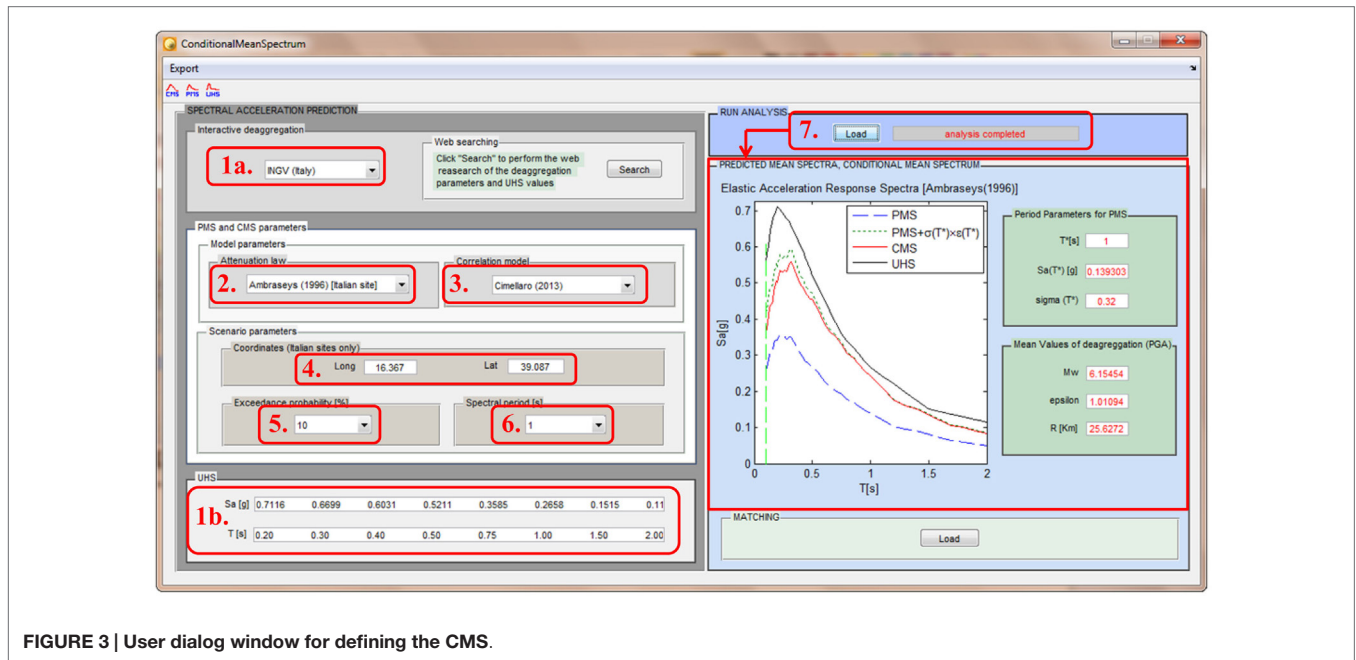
ConditionalMeanSpectrum

Export

CMS PMS UHS

SPECTRAL ACCELERATION PREDICTION

Interactive deaggregation

1a. INGV (Italy)

Web searching

Click "Search" to perform the web reasearch of the deaggregation parameters and UHS values

Search

PMS and CMS parameters

Model parameters

Attenuation law

2. Ambraseys (1996) [Italian site]

Correlation model

3. Cimellaro (2013)

Scenario parameters

Coordinates (Italian sites only)

4. Long 16.367 Lat 39.087

Exceedance probability [%]

5. 10

Spectral period [s]

6. 1

UHS

1b.

| Sa [g] | 0.7116 | 0.6699 | 0.6031 | 0.5211 | 0.3585 | 0.2658 | 0.1515 | 0.11 |
|---|---|---|---|---|---|---|---|---|
| T [s] | 0.20 | 0.30 | 0.40 | 0.50 | 0.75 | 1.00 | 1.50 | 2.00 |

RUN ANALYSIS

7. Load analysis completed

PREDICTED MEAN SPECTRA, CONDITIONAL MEAN SPECTRUM

Elastic Acceleration Response Spectra [Ambraseys(1996)]

PMS
PMS+σ(T*)×ε(T*)
CMS
UHS

Sa[g]

0 0.1 0.2 0.3 0.4 0.5 0.6 0.7

0 0.5 1 1.5 2

T[s]

Period Parameters for PMS

T*[s] 1

Sa(T*) [g] 0.139303

sigma (T*) 0.32

Mean Values of deagreggation (PGA)

Mw 6.15454

epsilon 1.01094

R [Km] 25.6272

MATCHING

Load

FIGURE 3 | User dialog window for defining the CMS.